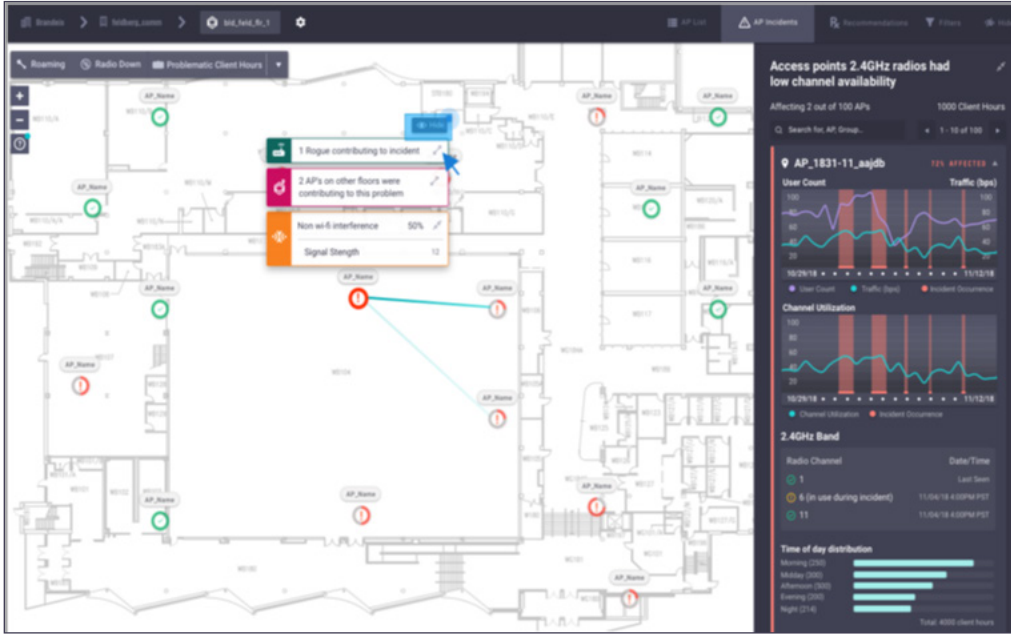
Branden > feldberg_comm > bld_feld_flr_1

AP List | AP Incidents | Recommendations | Filters

Roaming | Radio Down | Problematic Client Hours

AP_Name

1 Rogue contributing to incident

2 APs on other floors were contributing to this problem

Non wi-fi interference 50%

Signal Stength 12

Access points 2.4GHz radios had low channel availability

Affecting 2 out of 100 APs

1000 Client Hours

Search for, AP, Group...

1 - 10 of 100

AP_1831-11_aajdb

72% AFFECTED

User Count

Traffic (bps)

100
80
60
40
20

10/29/18

11/12/18

User Count | Traffic (bps) | Incident Occurence

Channel Utilization

100
80
60
40
20

10/29/18

11/12/18

Channel Utilization | Incident Occurence

2.4GHz Band

Radio Channel | Date/Time

1 | Last Seen

6 (in use during incident) | 11/04/18 4:00PM PST

11 | 11/04/18 4:00PM PST

Time of day distribution

Morning (250)
Midday (300)
Afternoon (300)
Evening (200)
Night (214)

Total: 4000 client hours